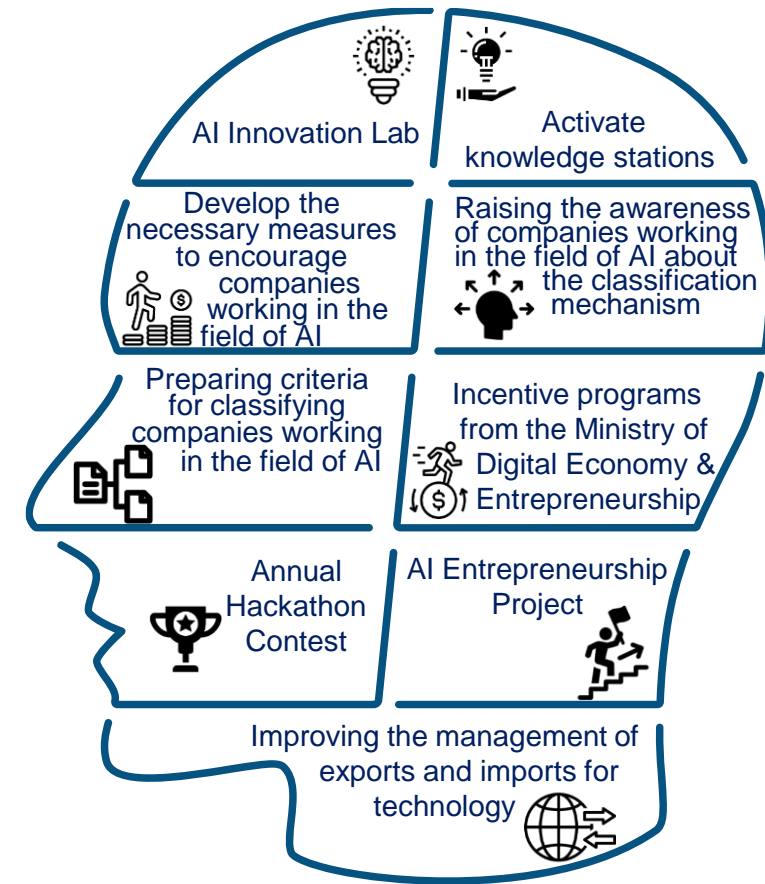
AI Innovation Lab

Activate knowledge stations

Develop the necessary measures to encourage companies working in the field of AI

Raising the awareness of companies working in the field of AI about the classification mechanism

Preparing criteria for classifying companies working in the field of AI

Incentive programs from the Ministry of Digital Economy & Entrepreneurship

Annual Hackathon Contest

AI Entrepreneurship Project

Improving the management of exports and imports for technology